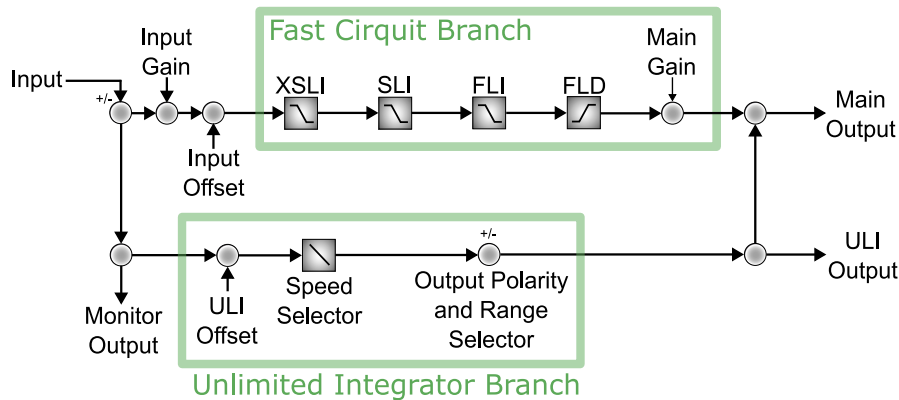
Fast Cirquit Branch

Input

+/-

Input Gain

Input Offset

XSLI

SLI

FLI

FLD

Main Gain

Main Output

Monitor Output

ULI Offset

Speed Selector

+/-

Output Polarity and Range Selector

ULI Output

Unlimited Integrator Branch